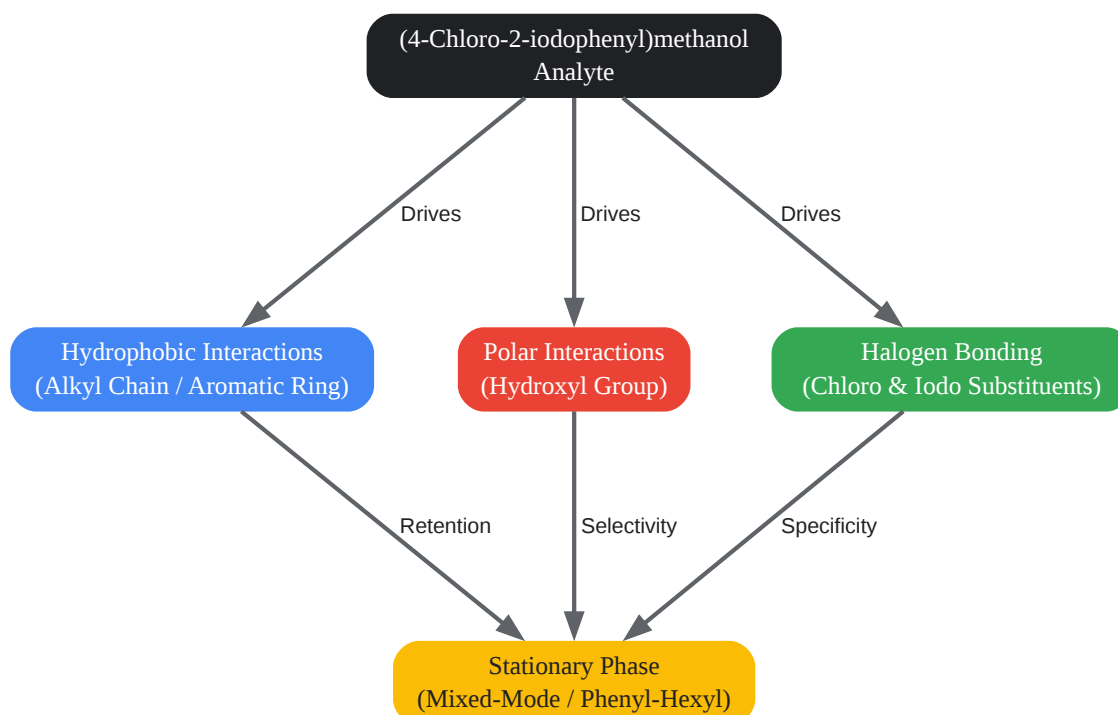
(4-Chloro-2-iodophenyl)methanol Analyte

Drives

Drives

Drives

Hydrophobic Interactions (Alkyl Chain / Aromatic Ring)

Polar Interactions (Hydroxyl Group)

Halogen Bonding (Chloro & Iodo Substituents)

Retention

Selectivity

Specificity

Stationary Phase (Mixed-Mode / Phenyl-Hexyl)